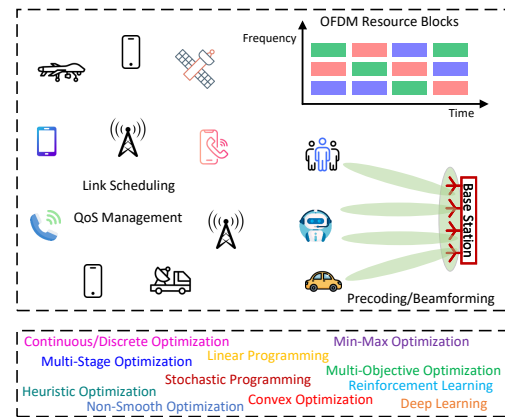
OFDM Resource Blocks

Frequency

Time

Link Scheduling

QoS Management

Base Station

Precoding/Beamforming

Continuous/Discrete Optimization

Min-Max Optimization

Multi-Stage Optimization

Linear Programming

Multi-Objective Optimization

Stochastic Programming

Reinforcement Learning

Heuristic Optimization

Non-Smooth Optimization

Convex Optimization

Deep Learning